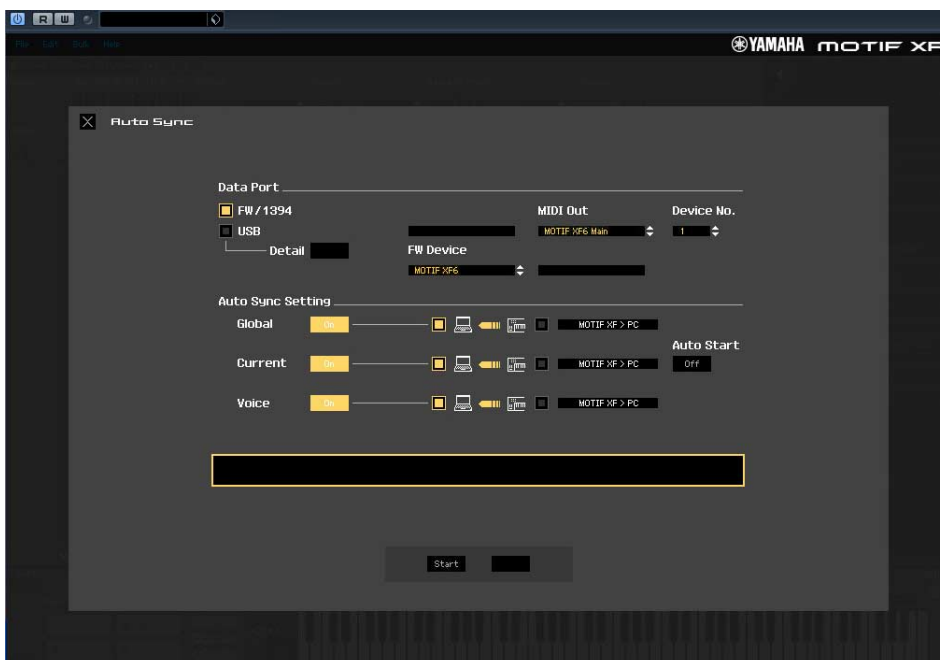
R W

File Edit Bulk Help

YAMAHA MOTIF XF

Auto Sync

Data Port

FW/1394

USB

Detail

MIDI Out

Device No.

MOTIF XF6 Main

1

FW Device

MOTIF XF6

Auto Sync Setting

Global

On

MOTIF XF > PC

Current

On

MOTIF XF > PC

Auto Start

Off

Voice

On

MOTIF XF > PC

Start